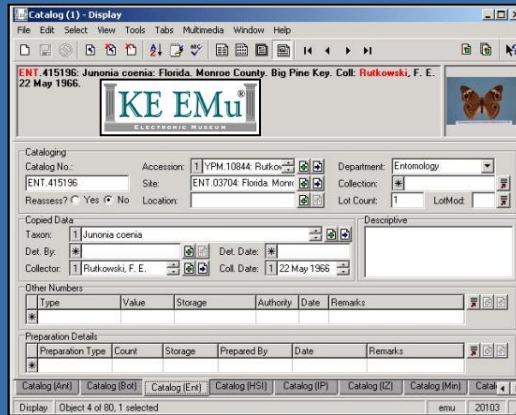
Catalog (1) - Display

File Edit Select View Tools Tabs Multimedia Window Help

ENT.415196: Junonia coenia: Florida. Monroe County. Big Pine Key. Coll: Rutkowski, F. E. 22 May 1966.

KE EMu
ELECTRONIC MUSEUM

Cataloging
Catalog No.: ENT.415196
Accession: 1 YPM.10844: Rutkov
Department: Entomology
Site: ENT.03704: Florida. Monro
Collection:
Reassess? Yes No
Location:
Lot Count: 1
LotMod:

Copied Data
Taxon: 1 Junonia coenia
Det. By:
Det. Date:
Collector: 1 Rutkowski, F. E.
Coll. Date: 1 22 May 1966

Descriptive

Other Numbers
| Type | Value | Storage | Authority | Date | Remarks |
|---|---|---|---|---|---|

Preparation Details
| Preparation Type | Count | Storage | Prepared By | Date | Remarks |
|---|---|---|---|---|---|

Catalog (Ant) Catalog (Bot) Catalog (Ent) Catalog (HSI) Catalog (IP) Catalog (IZ) Catalog (Min) Catal

Display Object 4 of 80, 1 selected emu 20103